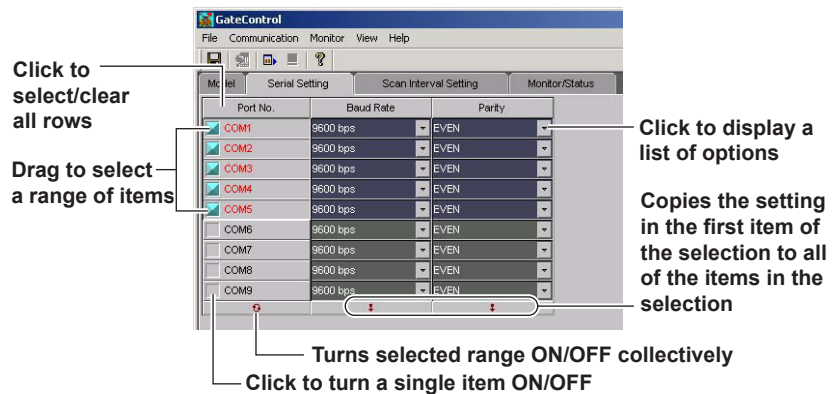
GateControl
File Communication Monitor View Help

Click to select/clear all rows

Model | Serial Setting | Scan Interval Setting | Monitor/Status

| Port No. | Baud Rate | Parity |
|---|---|---|
| COM1 | 9600 bps | EVEN |
| COM2 | 9600 bps | EVEN |
| COM3 | 9600 bps | EVEN |
| COM4 | 9600 bps | EVEN |
| COM5 | 9600 bps | EVEN |
| COM6 | 9600 bps | EVEN |
| COM7 | 9600 bps | EVEN |
| COM8 | 9600 bps | EVEN |
| COM9 | 9600 bps | EVEN |

Drag to select a range of items

Click to display a list of options

Copies the setting in the first item of the selection to all of the items in the selection

Turns selected range ON/OFF collectively

Click to turn a single item ON/OFF